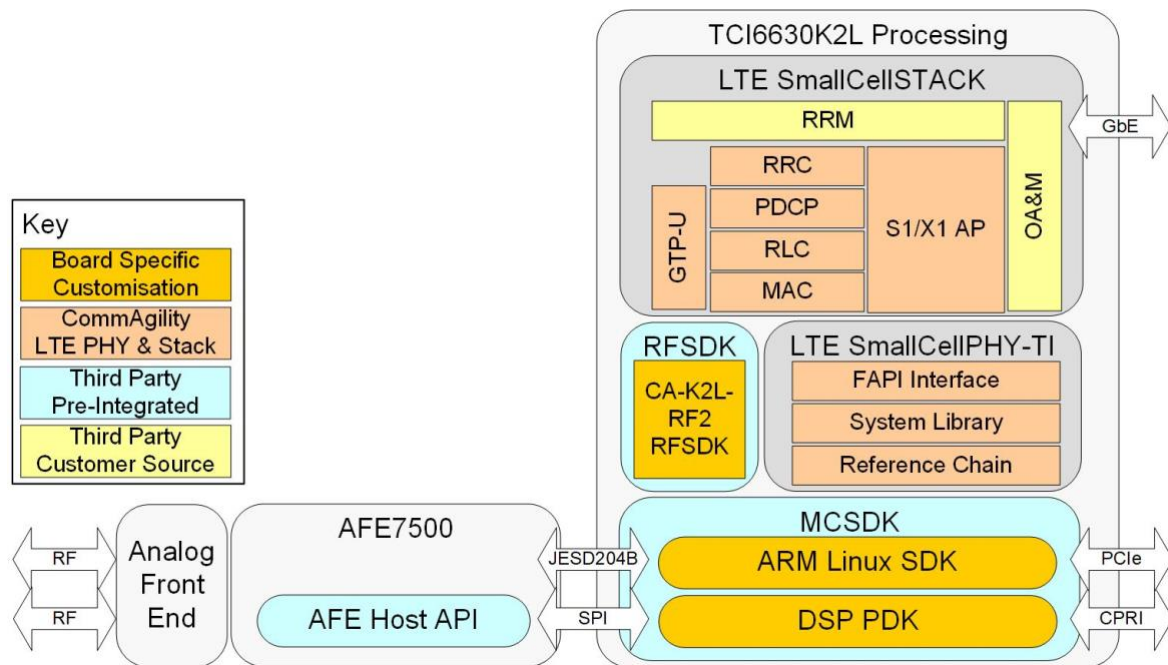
Key
Board Specific Customisation
CommAgility LTE PHY & Stack
Third Party Pre-Integrated
Third Party Customer Source

TCI6630K2L Processing

LTE SmallCellSTACK
RRM
GbE
RRC
PDCP
RLC
MAC
GTP-U
S1/X1 AP
OA&M

RFSDK
CA-K2L-RF2 RFSDK

LTE SmallCellPHY-TI
FAPI Interface
System Library
Reference Chain

RF
RF
Analog Front End

AFE7500
AFE Host API
JESD204B
SPI

MCSDK
ARM Linux SDK
DSP PDK
PCIe
CPRI